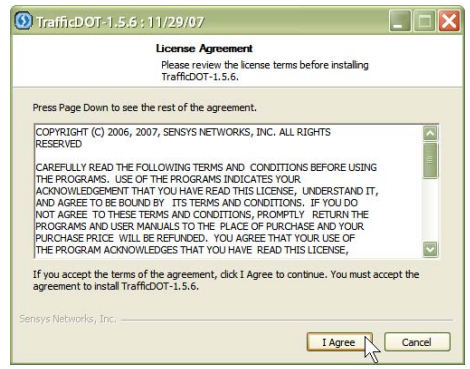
TrafficDOT-1.5.6 : 11/29/07

License Agreement

Please review the license terms before installing TrafficDOT-1.5.6.

Press Page Down to see the rest of the agreement.

COPYRIGHT (C) 2006, 2007, SENSYS NETWORKS, INC. ALL RIGHTS RESERVED

CAREFULLY READ THE FOLLOWING TERMS AND CONDITIONS BEFORE USING THE PROGRAMS. USE OF THE PROGRAMS INDICATES YOUR ACKNOWLEDGEMENT THAT YOU HAVE READ THIS LICENSE, UNDERSTAND IT, AND AGREE TO BE BOUND BY ITS TERMS AND CONDITIONS. IF YOU DO NOT AGREE TO THESE TERMS AND CONDITIONS, PROMPTLY RETURN THE PROGRAMS AND USER MANUALS TO THE PLACE OF PURCHASE AND YOUR PURCHASE PRICE WILL BE REFUNDED. YOU AGREE THAT YOUR USE OF THE PROGRAM ACKNOWLEDGES THAT YOU HAVE READ THIS LICENSE,

If you accept the terms of the agreement, click I Agree to continue. You must accept the agreement to install TrafficDOT-1.5.6.

Sensys Networks, Inc.

I Agree

Cancel